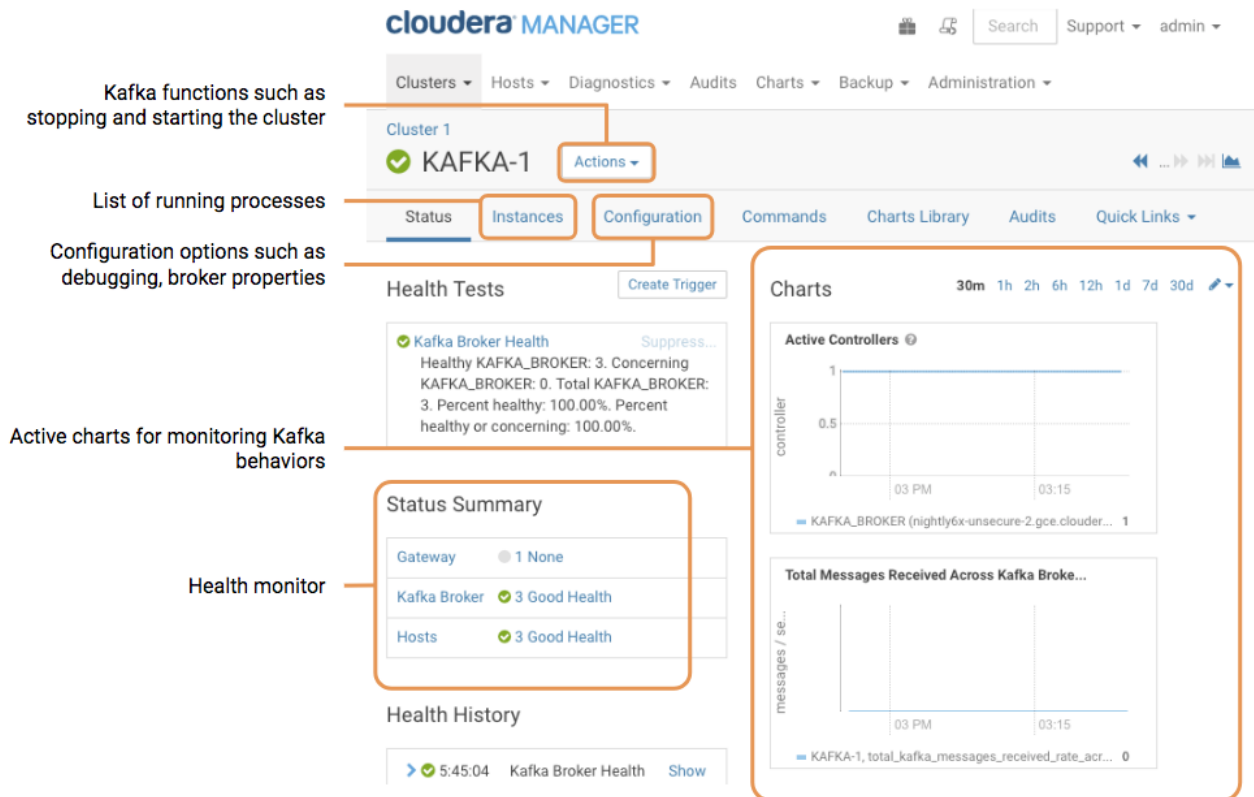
cloudera MANAGER

Search Support admin

Clusters Hosts Diagnostics Audits Charts Backup Administration

Kafka functions such as stopping and starting the cluster

Cluster 1

KAFKA-1

Actions

List of running processes

Status Instances Configuration Commands Charts Library Audits Quick Links

Configuration options such as debugging, broker properties

Health Tests

Create Trigger

Kafka Broker Health Suppress...

Healthy KAFKA_BROKER: 3. Concerning KAFKA_BROKER: 0. Total KAFKA_BROKER: 3. Percent healthy: 100.00%. Percent healthy or concerning: 100.00%.

Active charts for monitoring Kafka behaviors

Charts

30m 1h 2h 6h 12h 1d 7d 30d

Active Controllers

controller

1

0.5

0

03 PM

03:15

KAFKA_BROKER (nightly6x-unsecure-2.gce.clouder... 1

Status Summary

Gateway 1 None

Health monitor

Kafka Broker 3 Good Health

Hosts 3 Good Health

Total Messages Received Across Kafka Broke...

messages / se...

03 PM

03:15

KAFKA-1, total_kafka_messages_received_rate_acr... 0

Health History

5:45:04 Kafka Broker Health Show